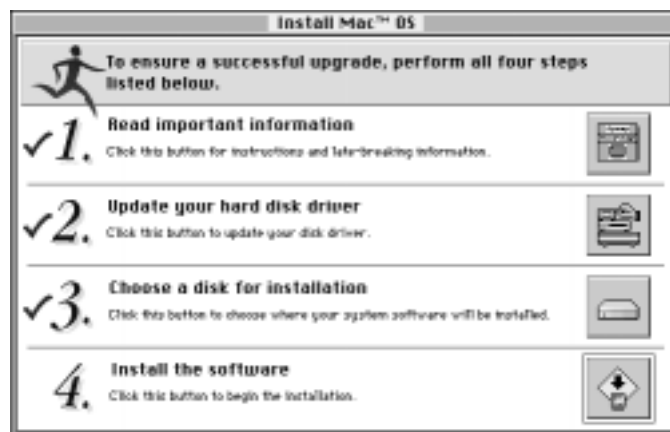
Install Mac™ OS

To ensure a successful upgrade, perform all four steps listed below.

✓1. Read important information
Click this button for instructions and late-breaking information.

✓2. Update your hard disk driver
Click this button to update your disk driver.

✓3. Choose a disk for installation
Click this button to choose where your system software will be installed.

4. Install the software
Click this button to begin the installation.